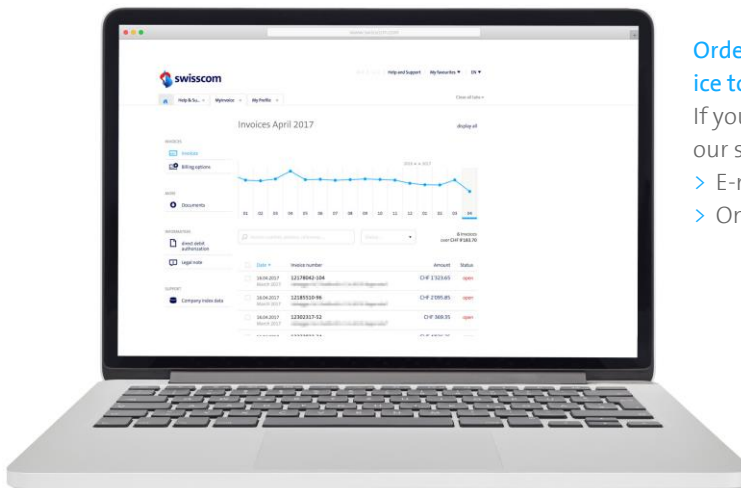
www.swisscom.com

swisscom

Help and Support My Swisscom ▼ EN ▼

Help & Su... × MyInvoice × My Profile ×

Close all tabs ×

Invoices April 2017

display all

INVOICES

Invoices

Billing options

MORE

Documents

INFORMATION

direct debit authorization

Legal note

SUPPORT

Company index data

01 02 03 04 05 06 07 08 09 10 11 12 01 02 03 04

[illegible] ▼

8 invoices over CHF 8'160.70

Date ▼ Invoice number Amount Status

18.04.2017 March 2017 12178042-104 CHF 1'323.65 open

18.04.2017 March 2017 12185510-96 CHF 2'395.85 open

18.04.2017 March 2017 12302317-52 CHF 369.35 open

Orde

ice t

If you

our s

> E-

> Or